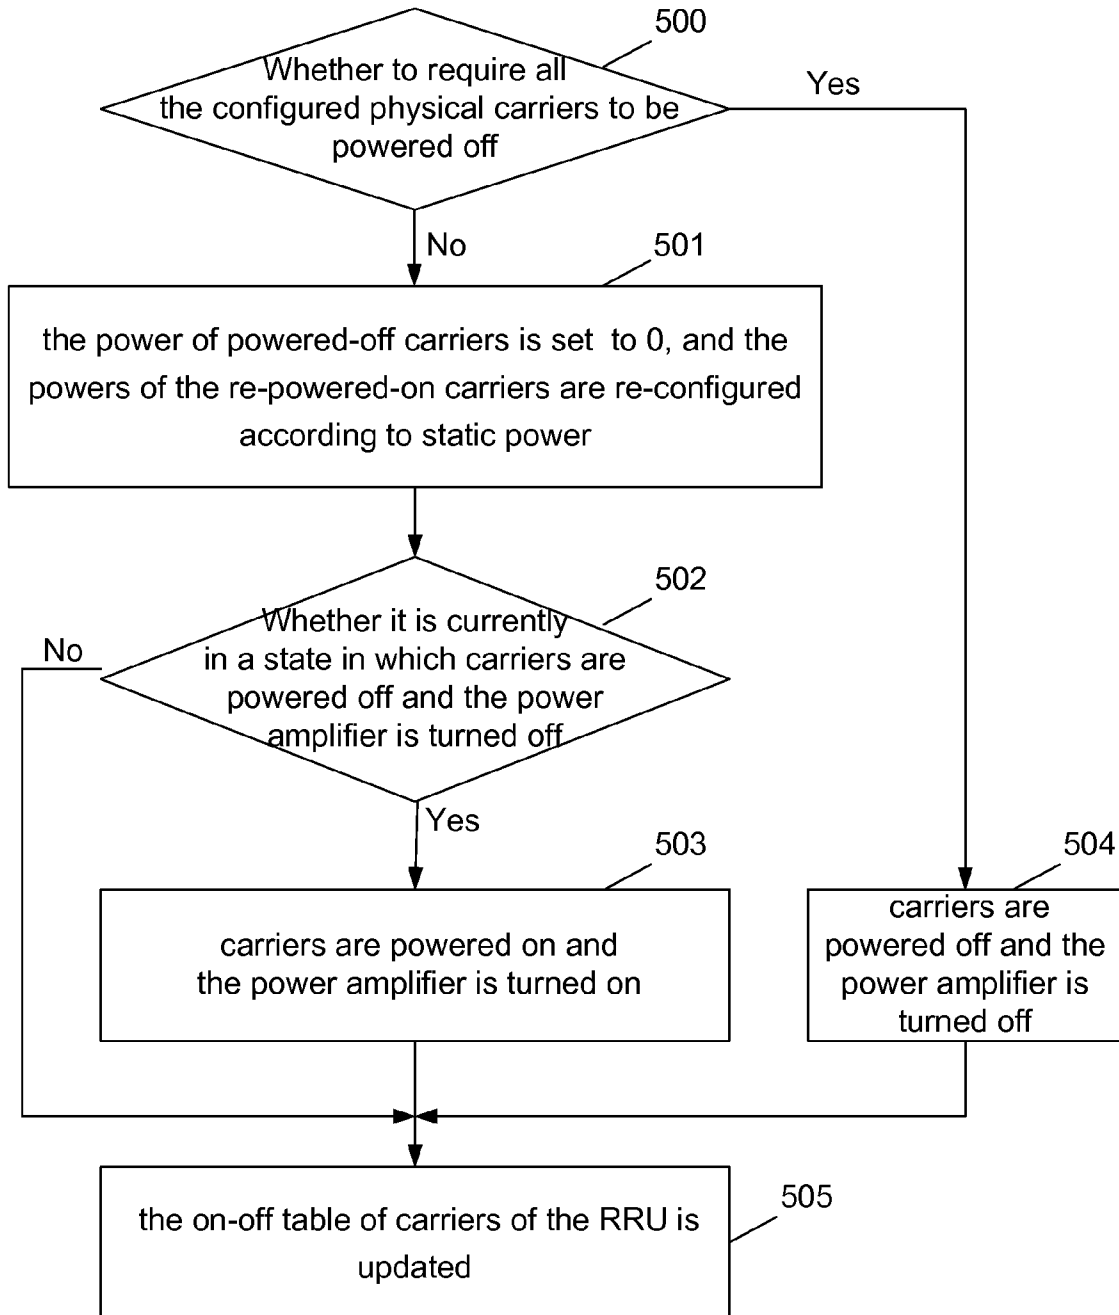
500

Whether to require all the configured physical carriers to be powered off

Yes

No

501

the power of powered-off carriers is set to 0, and the powers of the re-powered-on carriers are re-configured according to static power

502

No

Whether it is currently in a state in which carriers are powered off and the power amplifier is turned off

Yes

503

carriers are powered on and the power amplifier is turned on

504

carriers are powered off and the power amplifier is turned off

505

the on-off table of carriers of the RRU is updated